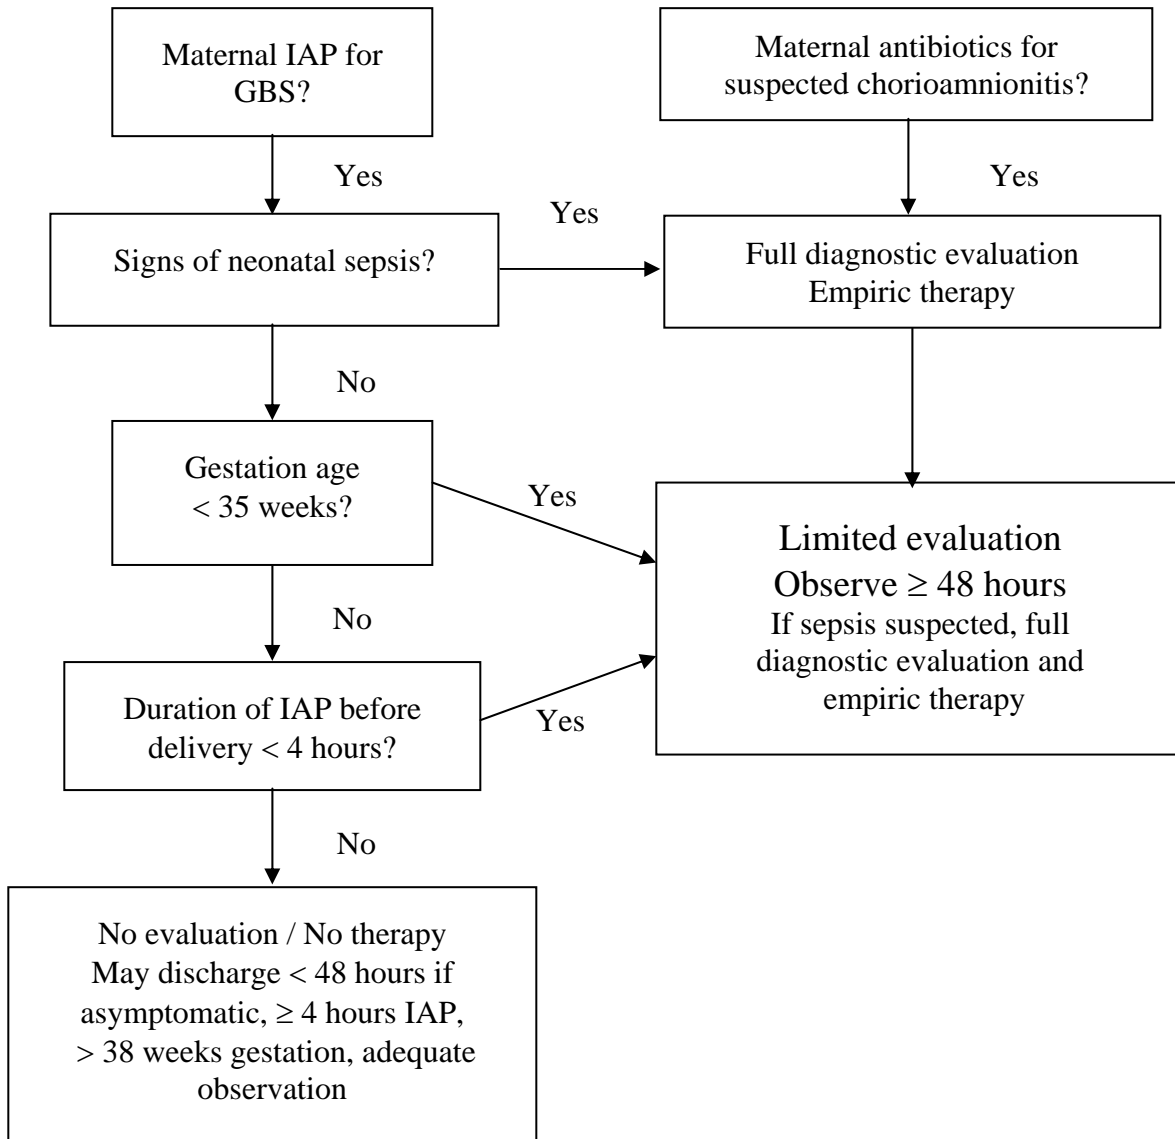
Maternal IAP for GBS?

Maternal antibiotics for suspected chorioamnionitis?

Yes

Yes

Yes

Signs of neonatal sepsis?

Full diagnostic evaluation
Empiric therapy

No

Gestation age
< 35 weeks?

Yes

Limited evaluation
Observe $\geq$ 48 hours
If sepsis suspected, full diagnostic evaluation and empiric therapy

No

Duration of IAP before delivery < 4 hours?

Yes

No

No evaluation / No therapy
May discharge < 48 hours if asymptomatic, $\geq$ 4 hours IAP, > 38 weeks gestation, adequate observation